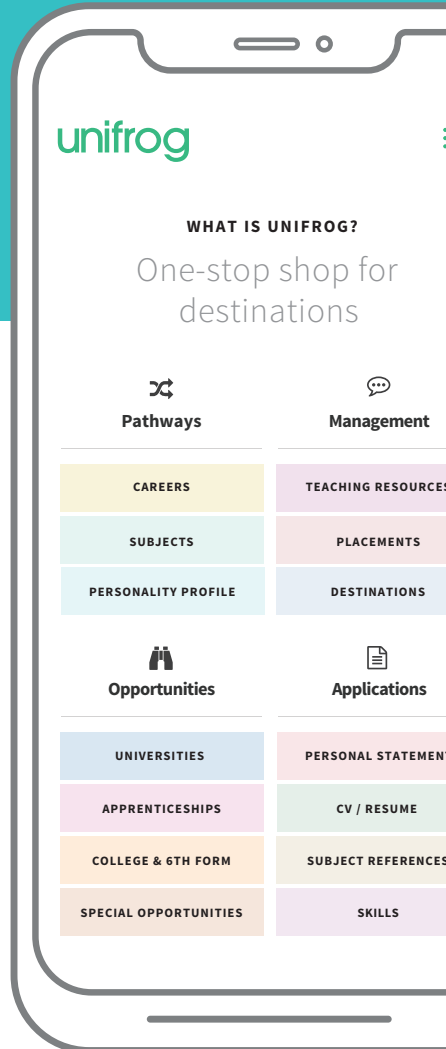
unifrog

WHAT IS UNIFROG?

One-stop shop for destinations

Pathways

Management

CAREERS

TEACHING RESOURCES

SUBJECTS

PLACEMENTS

PERSONALITY PROFILE

DESTINATIONS

Opportunities

Applications

UNIVERSITIES

PERSONAL STATEMENT

APPRENTICESHIPS

CV / RESUME

COLLEGE & 6TH FORM

SUBJECT REFERENCES

SPECIAL OPPORTUNITIES

SKILLS